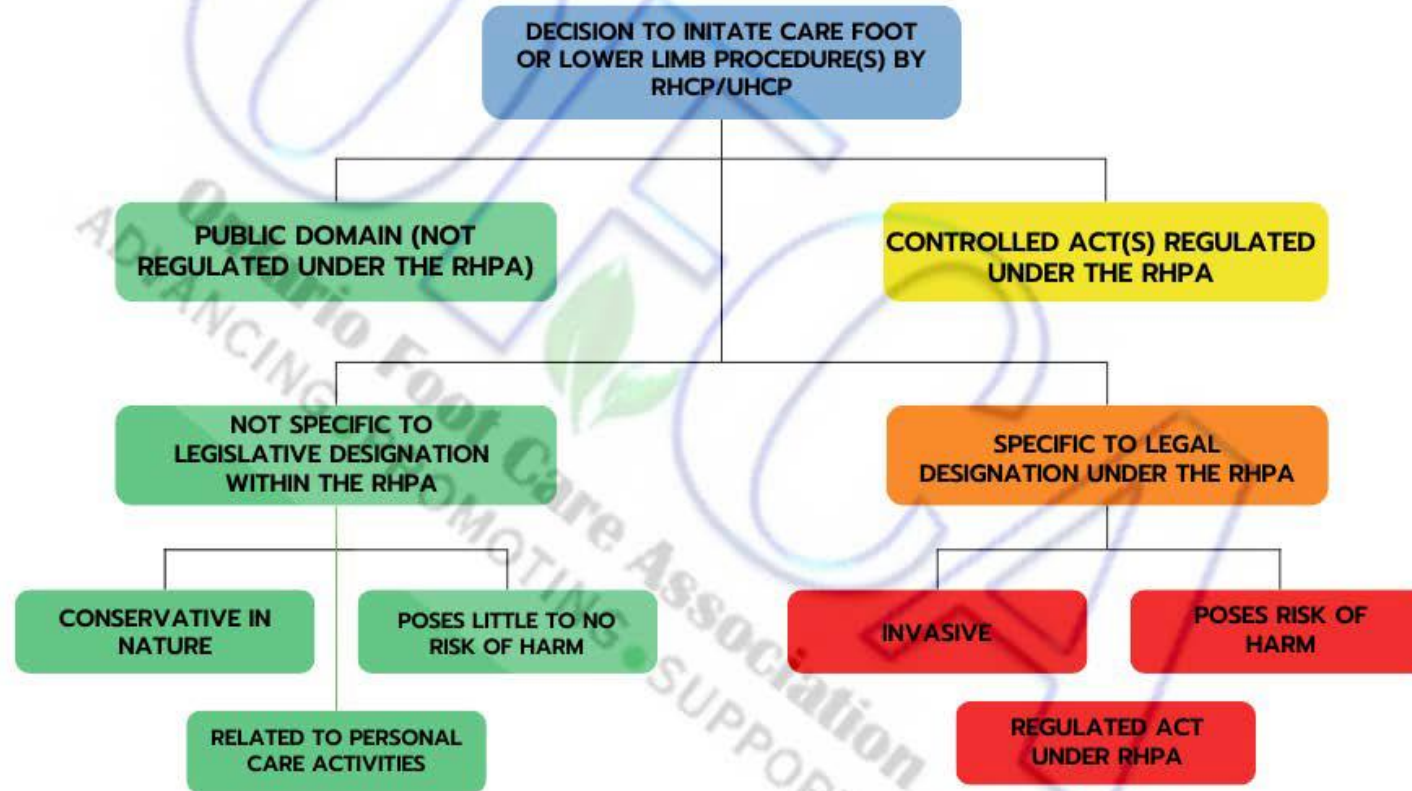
DECISION TO INITATE CARE FOOT OR LOWER LIMB PROCEDURE(S) BY RHCP/UHCP

PUBLIC DOMAIN (NOT REGULATED UNDER THE RHPA)

CONTROLLED ACT(S) REGULATED UNDER THE RHPA

NOT SPECIFIC TO LEGISLATIVE DESIGNATION WITHIN THE RHPA

SPECIFIC TO LEGAL DESIGNATION UNDER THE RHPA

CONSERVATIVE IN NATURE

POSES LITTLE TO NO RISK OF HARM

INVASIVE

POSES RISK OF HARM

RELATED TO PERSONAL CARE ACTIVITIES

REGULATED ACT UNDER RHPA

Ontario Foot Care Association
ADVANCING • PROMOTING • SUPPORT